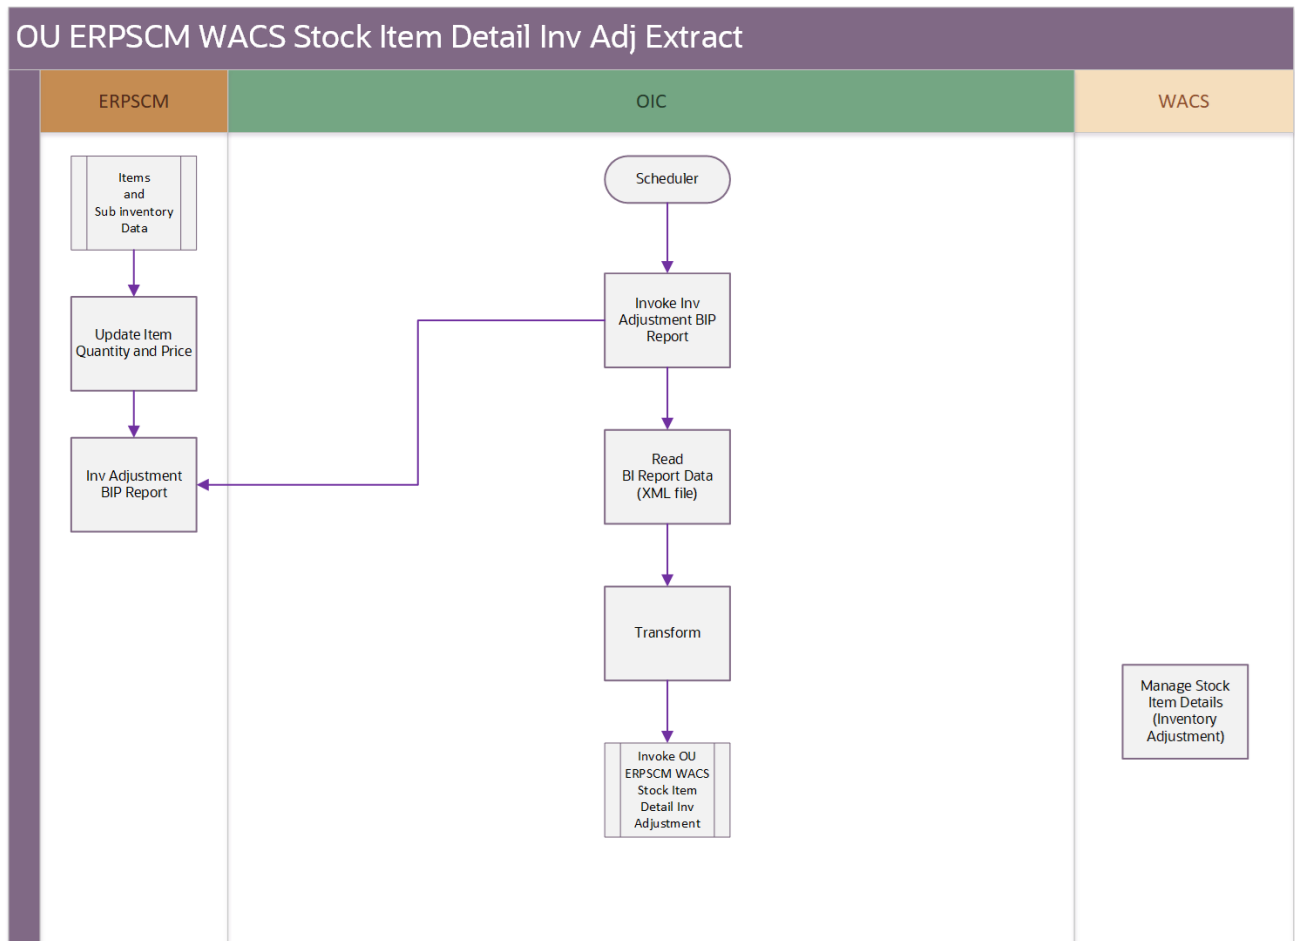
OU ERPSCM WACS Stock Item Detail Inv Adj Extract

ERPSCM

OIC

WACS

Items and Sub inventory Data

Update Item Quantity and Price

Inv Adjustment BIP Report

Scheduler

Invoke Inv Adjustment BIP Report

Read BI Report Data (XML file)

Transform

Invoke OU ERPSCM WACS Stock Item Detail Inv Adjustment

Manage Stock Item Details (Inventory Adjustment)